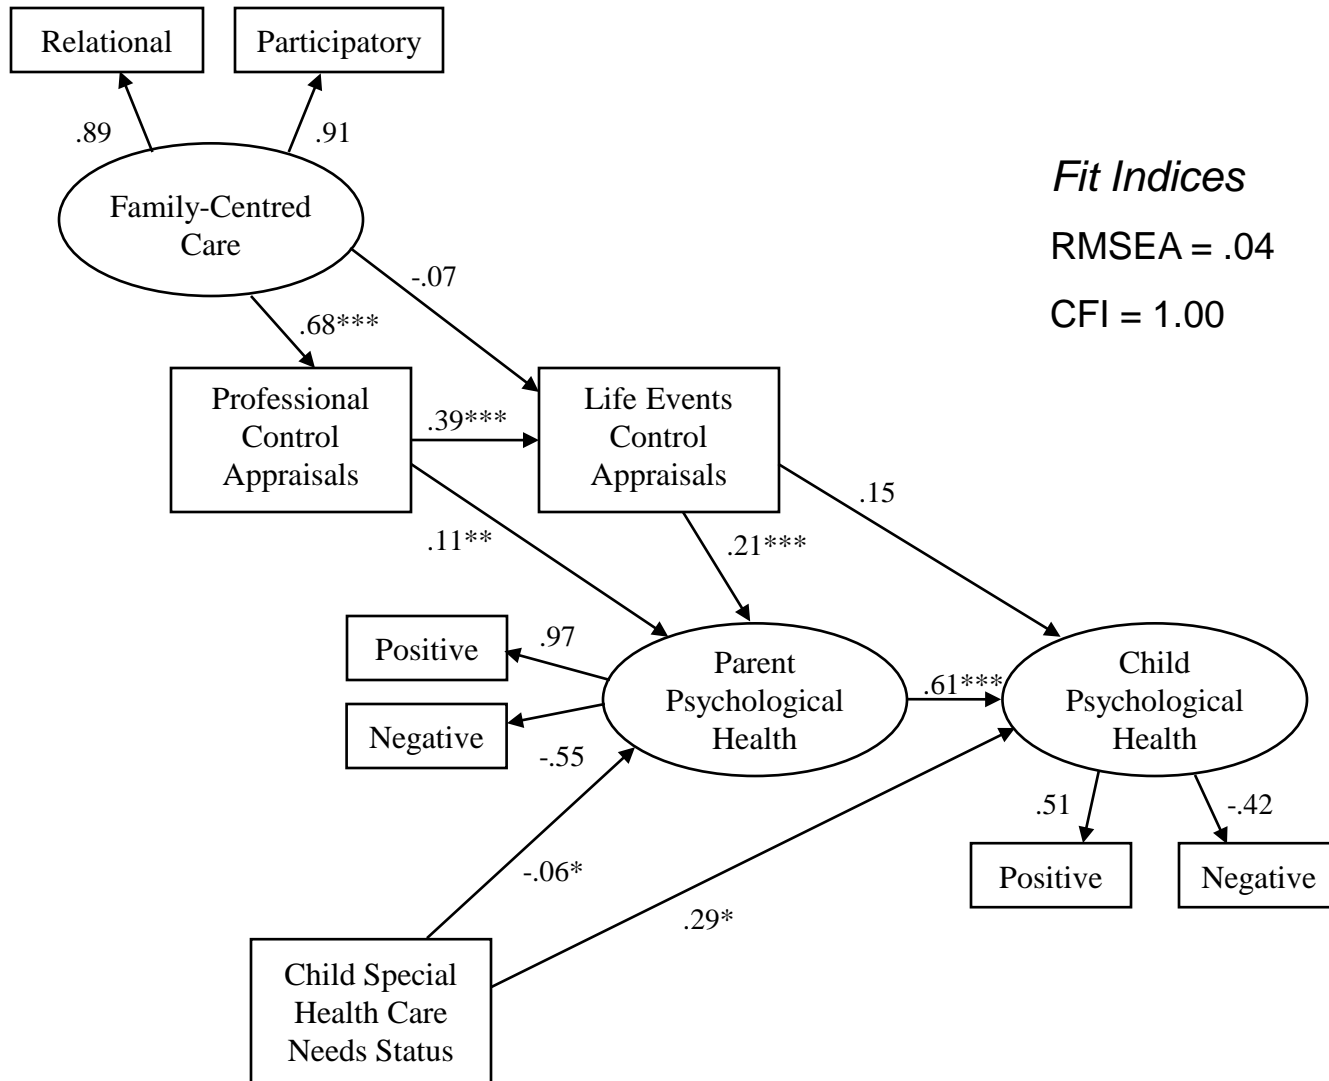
Relational

Participatory

.89

.91

Family-Centred Care

Fit Indices

RMSEA = .04

CFI = 1.00

-.07

.68***

Professional Control Appraisals

.39***

Life Events Control Appraisals

.15

.11**

.21***

Positive

.97

Parent Psychological Health

.61***

Child Psychological Health

Negative

-.55

.51

-.42

Positive

Negative

-.06*

.29*

Child Special Health Care Needs Status